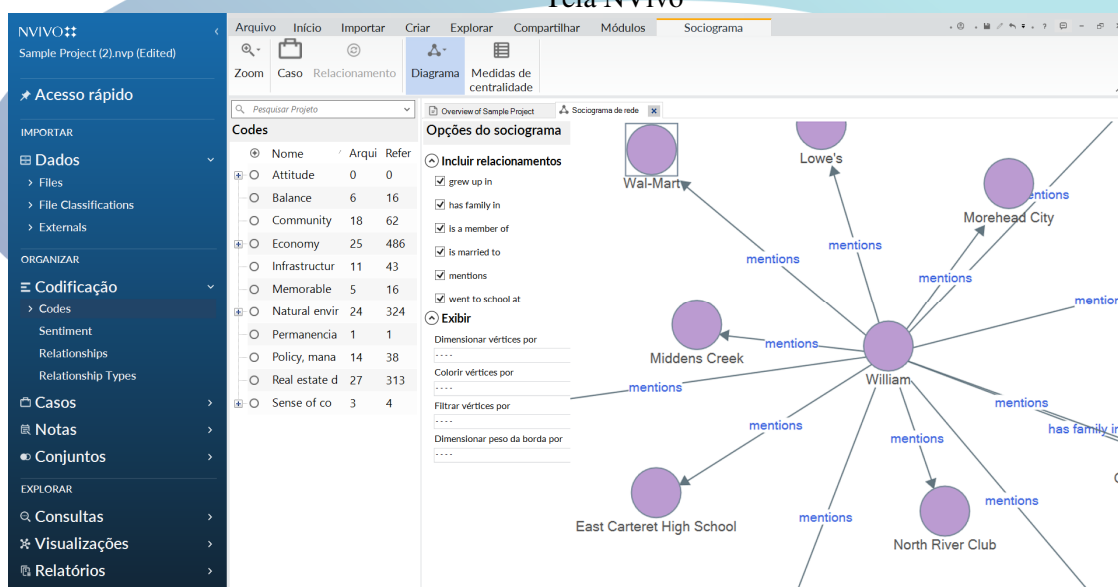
Tela NVivo

NVIVO
Sample Project (2).nvp (Edited)

Acesso rápido

IMPORTAR
Dados
Files
File Classifications
Externals

ORGANIZAR
Codificação
Codes
Sentiment
Relationships
Relationship Types
Casos
Notas
Conjuntos

EXPLORAR
Consultas
Visualizações
Relatórios

Arquivo Início Importar Criar Explorar Compartilhar Módulos Sociograma

Zoom Caso Relacionamento Diagrama Medidas de centralidade

Pesquisar Projeto

Codes

| Nome | Arqui | Refer |
|---|---|---|
| Attitude | 0 | 0 |
| Balance | 6 | 16 |
| Community | 18 | 62 |
| Economy | 25 | 486 |
| Infrastructur | 11 | 43 |
| Memorable | 5 | 16 |
| Natural envir | 24 | 324 |
| Permanencia | 1 | 1 |
| Policy, mana | 14 | 38 |
| Real estate d | 27 | 313 |
| Sense of co | 3 | 4 |

Overview of Sample Project Sociograma de rede

Opções do sociograma
Incluir relacionamentos
grew up in
has family in
is a member of
is married to
mentions
went to school at
Exibir
Dimensionar vértices por
----
Colorir vértices por
----
Filtrar vértices por
----
Dimensionar peso da borda por
----

Wal-Mart
Lowe's
Morehead City
Middens Creek
William
East Carteret High School
North River Club
mentions
mentions
mentions
mentions
mentions
mentions
mentions
mentions
mentions
mentions
mentions
mentions
has family in